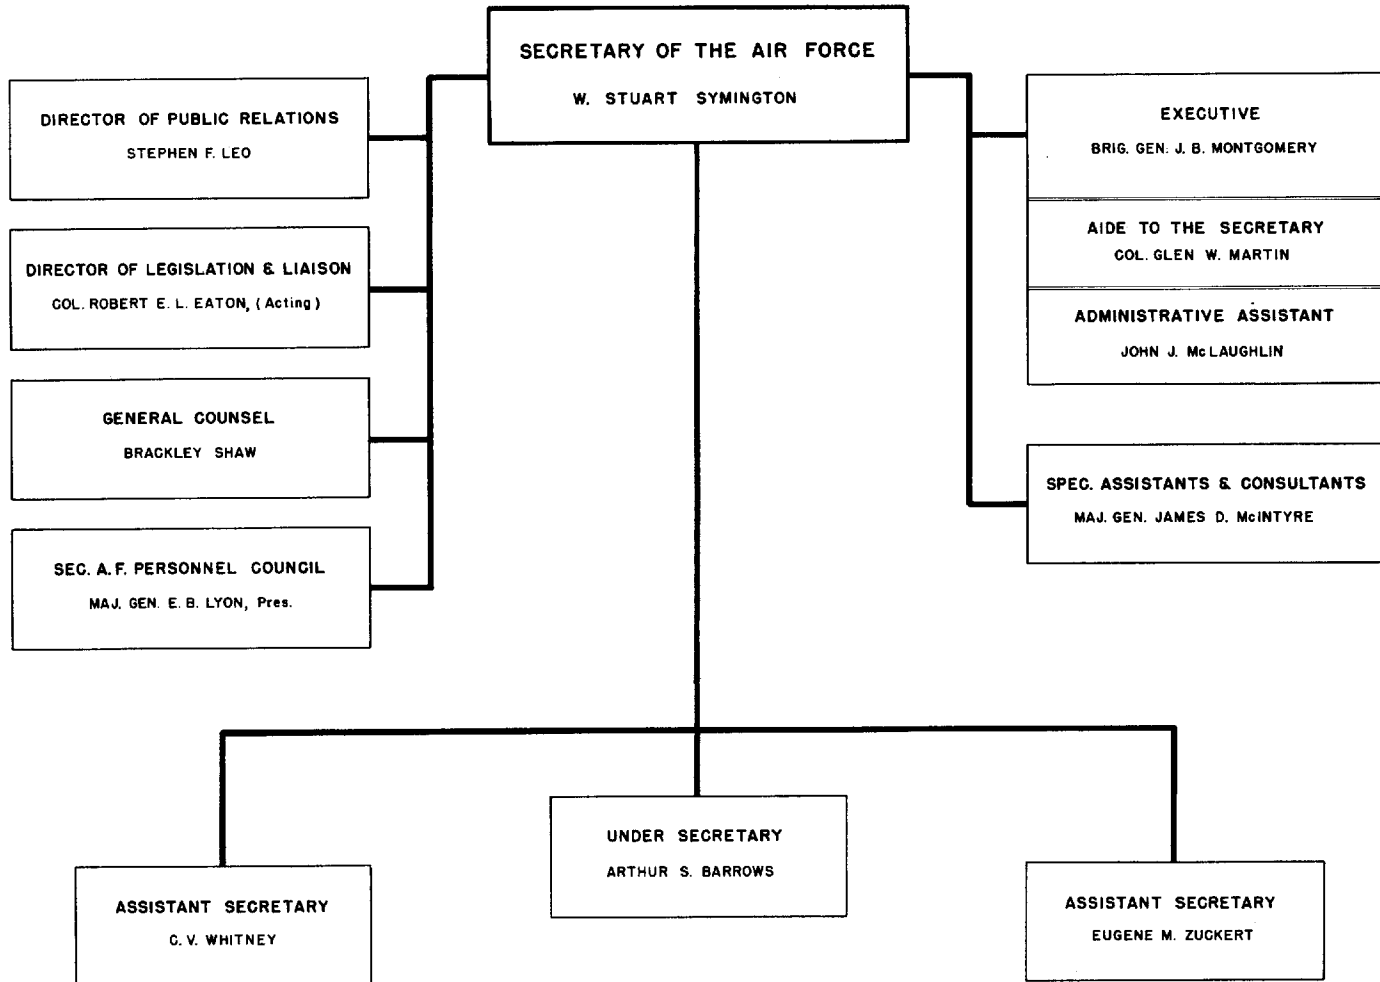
SECRETARY OF THE AIR FORCE
W. STUART SYMINGTON

DIRECTOR OF PUBLIC RELATIONS
STEPHEN F. LEO

DIRECTOR OF LEGISLATION & LIAISON
COL. ROBERT E. L. EATON, (Acting)

GENERAL COUNSEL
BRACKLEY SHAW

SEC. A.F. PERSONNEL COUNCIL
MAJ. GEN. E. B. LYON, Pres.

EXECUTIVE
BRIG. GEN. J. B. MONTGOMERY

AIDE TO THE SECRETARY
COL. GLEN W. MARTIN

ADMINISTRATIVE ASSISTANT
JOHN J. McLAUGHLIN

SPEC. ASSISTANTS & CONSULTANTS
MAJ. GEN. JAMES D. McINTYRE

UNDER SECRETARY
ARTHUR S. BARROWS

ASSISTANT SECRETARY
C. V. WHITNEY

ASSISTANT SECRETARY
EUGENE M. ZUCKERT